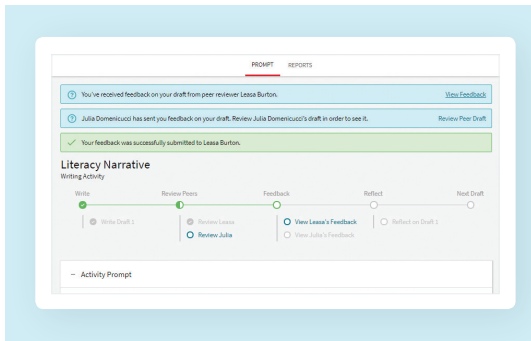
PROMPT REPORTS

You've received feedback on your draft from peer reviewer Leasa Burton. View Feedback

Julia Domenicucci has sent you feedback on your draft. Review Julia Domenicucci's draft in order to see it. Review Peer Draft

Your feedback was successfully submitted to Leasa Burton.

Literacy Narrative
Writing Activity

Write
Review Peers
Feedback
Reflect
Next Draft

Write Draft 1
Review Leasa
Review Julia
View Leasa's Feedback
View Julia's Feedback
Reflect on Draft 1

– Activity Prompt